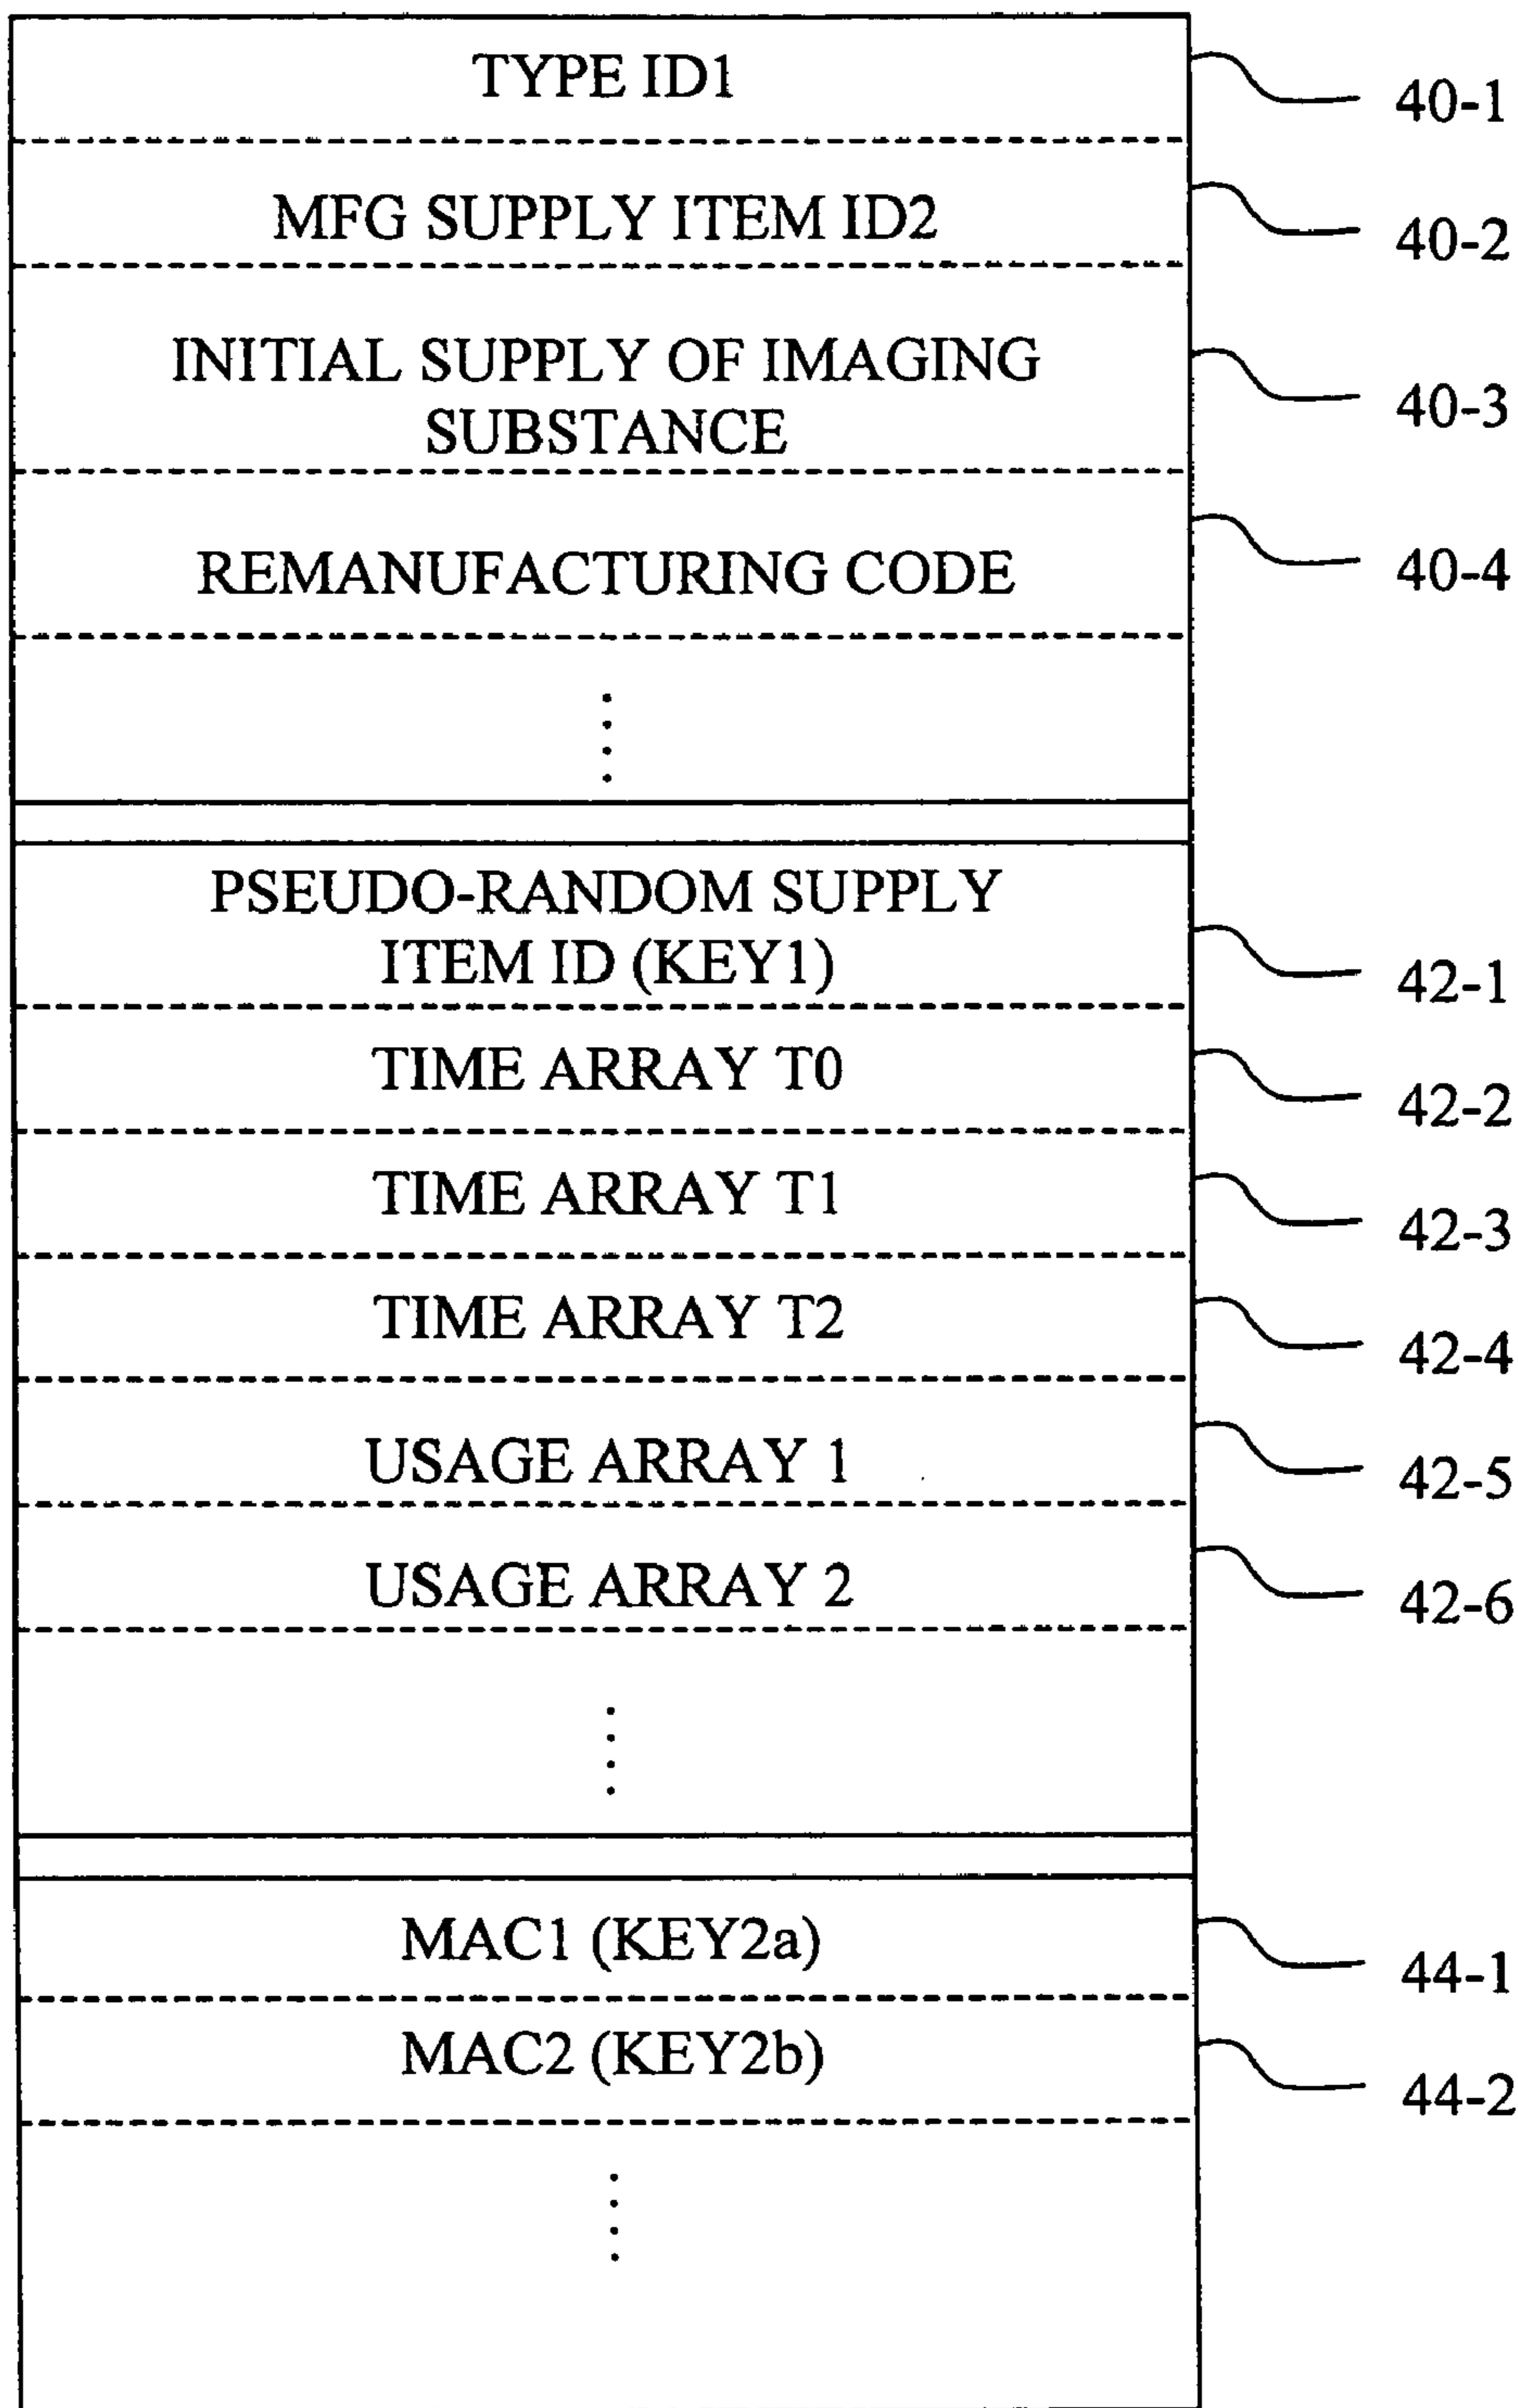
TYPE ID1
40-1

MFG SUPPLY ITEM ID2
40-2

INITIAL SUPPLY OF IMAGING SUBSTANCE
40-3

REMANUFACTURING CODE
40-4

⋮

PSEUDO-RANDOM SUPPLY ITEM ID (KEY1)
42-1

TIME ARRAY T0
42-2

TIME ARRAY T1
42-3

TIME ARRAY T2
42-4

USAGE ARRAY 1
42-5

USAGE ARRAY 2
42-6

⋮

MAC1 (KEY2a)
44-1

MAC2 (KEY2b)
44-2

⋮